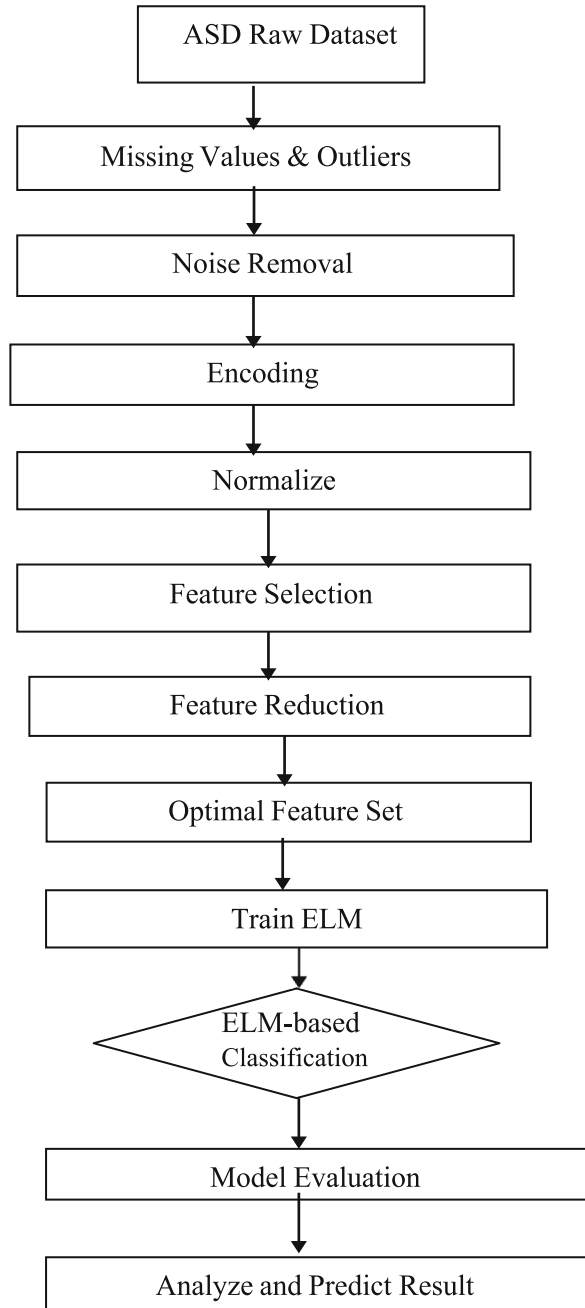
ASD Raw Dataset

Missing Values & Outliers

Noise Removal

Encoding

Normalize

Feature Selection

Feature Reduction

Optimal Feature Set

Train ELM

ELM-based Classification

Model Evaluation

Analyze and Predict Result